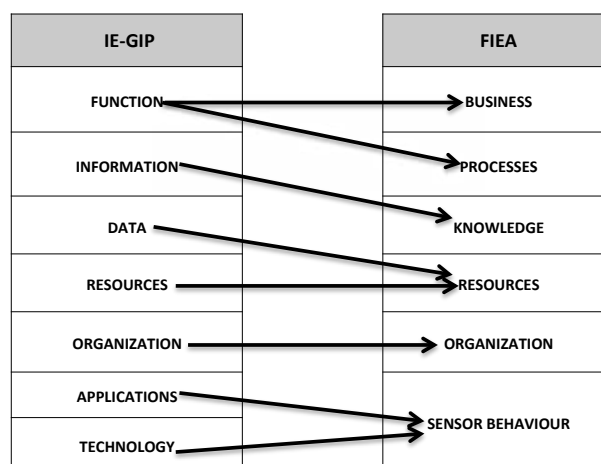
| IE-GIP |
|---|
| FUNCTION |
| INFORMATION |
| DATA |
| RESOURCES |
| ORGANIZATION |
| APPLICATIONS |
| TECHNOLOGY |

| FIEA |
|---|
| BUSINESS |
| PROCESSES |
| KNOWLEDGE |
| RESOURCES |
| ORGANIZATION |
| SENSOR BEHAVIOUR |